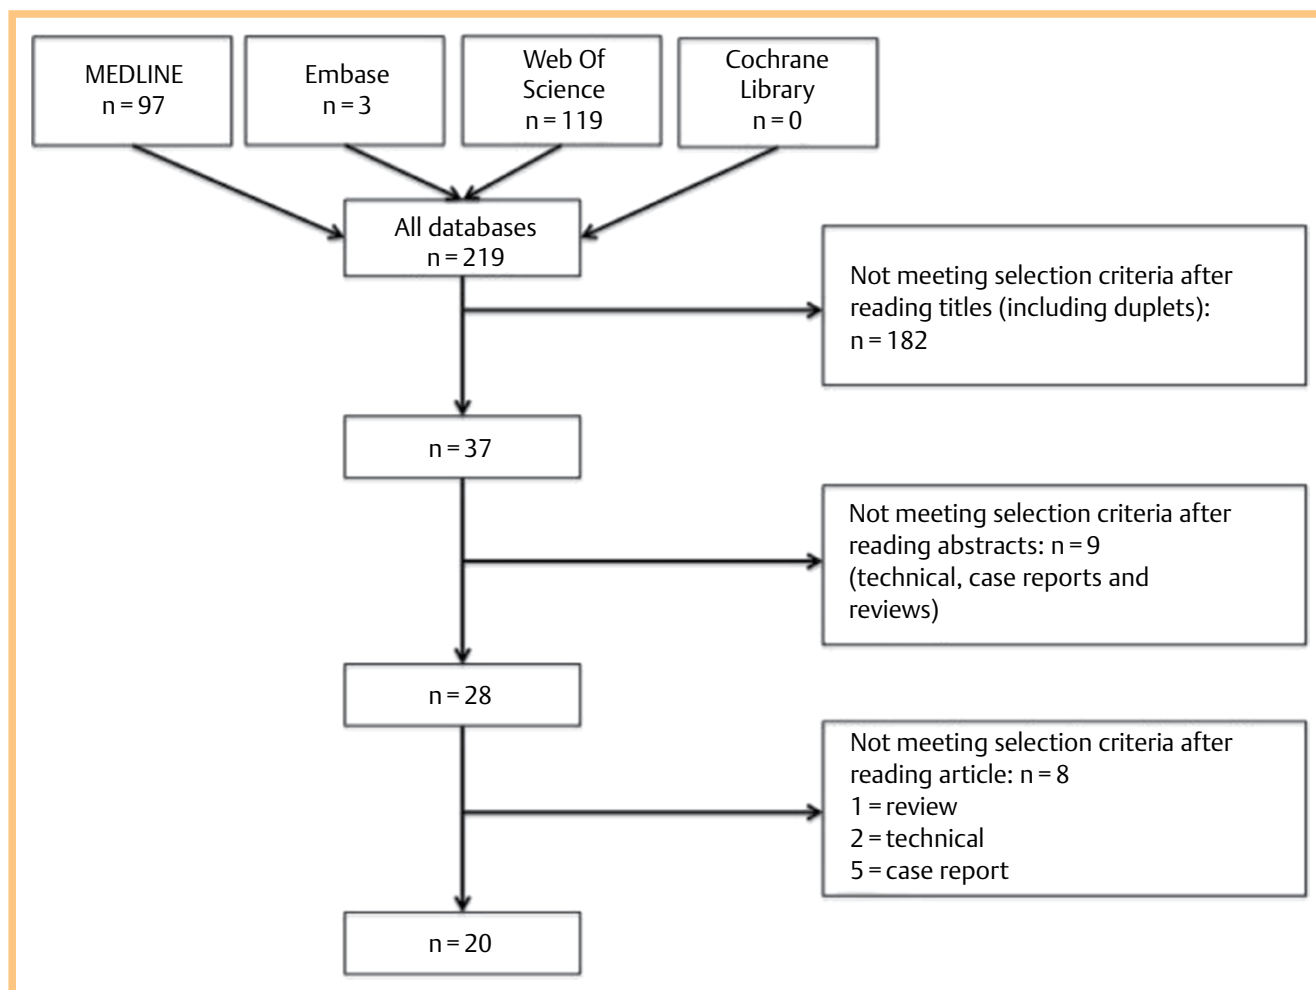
MEDLINE
n = 97

Embase
n = 3

Web Of Science
n = 119

Cochrane Library
n = 0

All databases
n = 219

Not meeting selection criteria after reading titles (including duplets):
n = 182

n = 37

Not meeting selection criteria after reading abstracts: n = 9
(technical, case reports and reviews)

n = 28

Not meeting selection criteria after reading article: n = 8
1 = review
2 = technical
5 = case report

n = 20